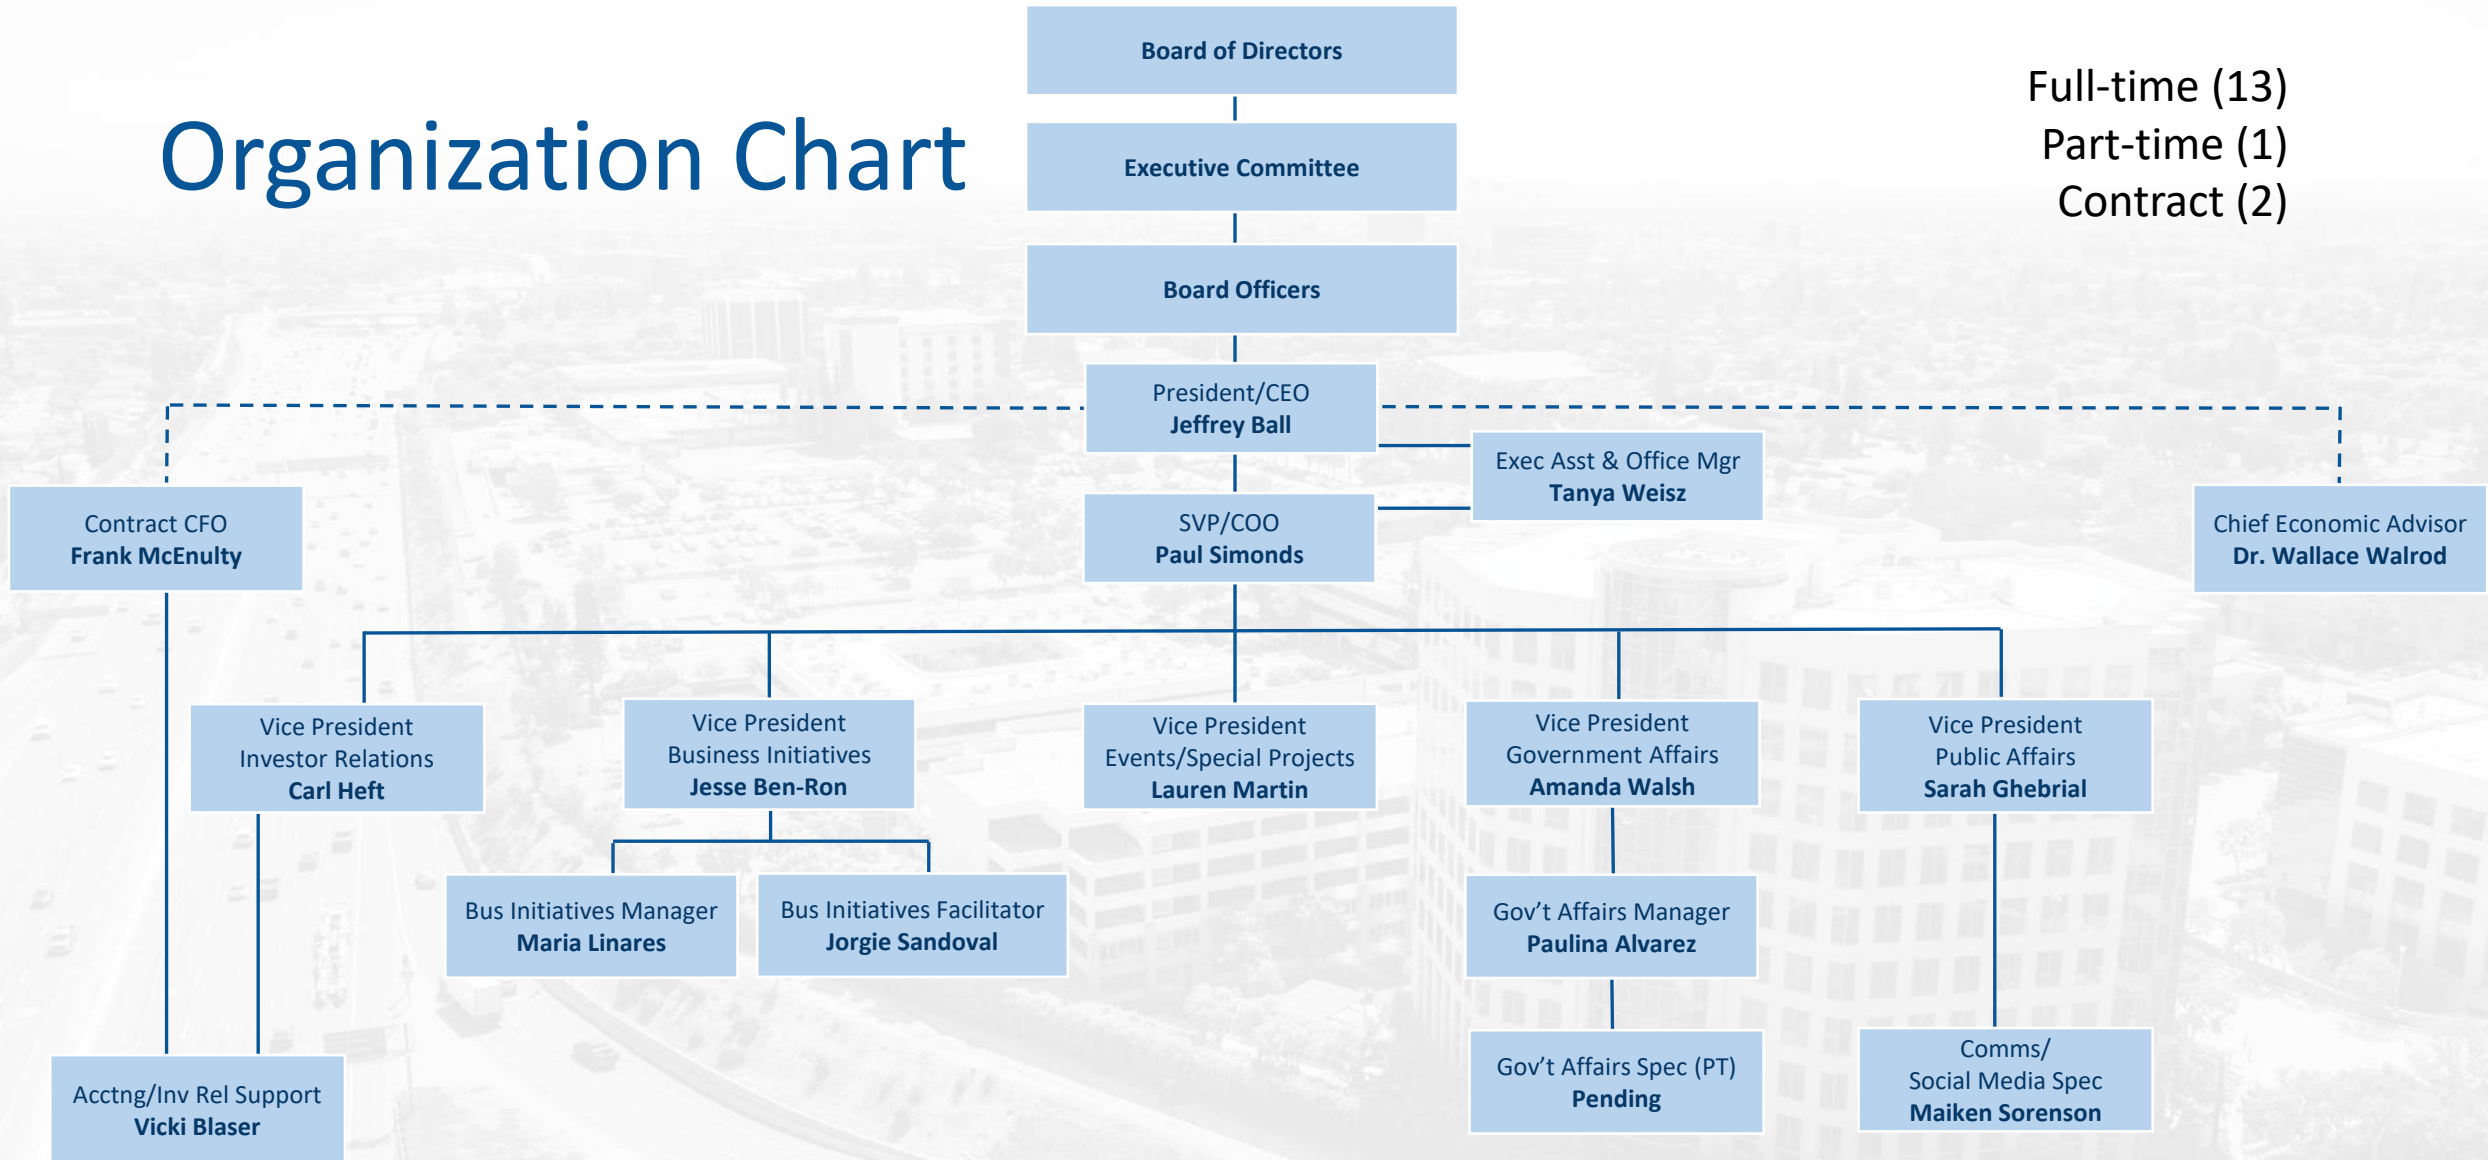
Organization Chart

Full-time (13)
Part-time (1)
Contract (2)

Board of Directors

Executive Committee

Board Officers

President/CEO
Jeffrey Ball

Exec Asst & Office Mgr
Tanya Weisz

SVP/COO
Paul Simonds

Contract CFO
Frank McEnulty

Chief Economic Advisor
Dr. Wallace Walrod

Vice President
Investor Relations
Carl Heft

Vice President
Business Initiatives
Jesse Ben-Ron

Vice President
Events/Special Projects
Lauren Martin

Vice President
Government Affairs
Amanda Walsh

Vice President
Public Affairs
Sarah Ghebrial

Bus Initiatives Manager
Maria Linares

Bus Initiatives Facilitator
Jorgie Sandoval

Gov't Affairs Manager
Paulina Alvarez

Gov't Affairs Spec (PT)
Pending

Comms/
Social Media Spec
Maiken Sorenson

Acctng/Inv Rel Support
Vicki Blaser